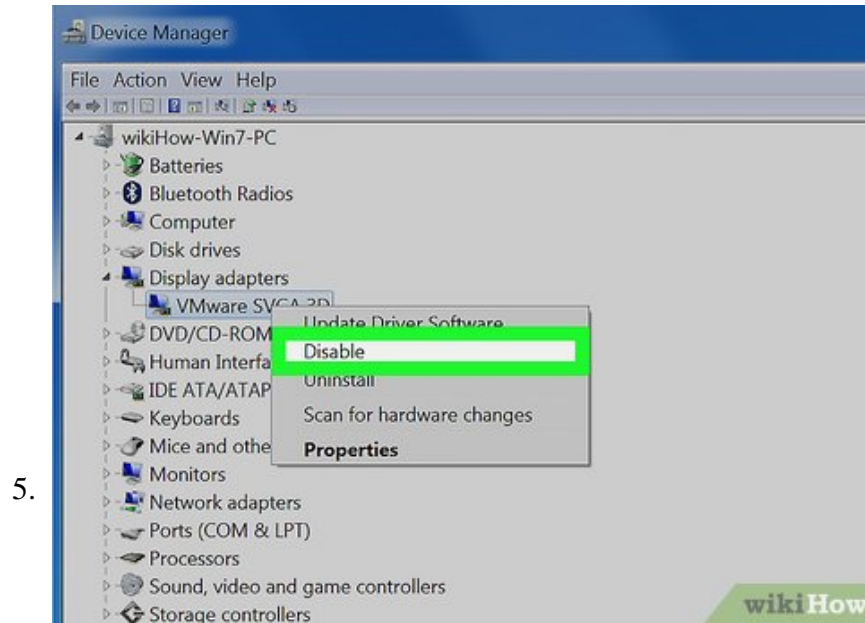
5.

Device Manager

File Action View Help

wikiHow-Win7-PC
Batteries
Bluetooth Radios
Computer
Disk drives
Display adapters
VMware SVGA 3D
DVD/CD-ROM
Human Interfa
IDE ATA/ATAP
Keyboards
Mice and othe
Monitors
Network adapters
Ports (COM & LPT)
Processors
Sound, video and game controllers
Storage controllers

Update Driver Software
Disable
Uninstall
Scan for hardware changes
Properties

wikiHow